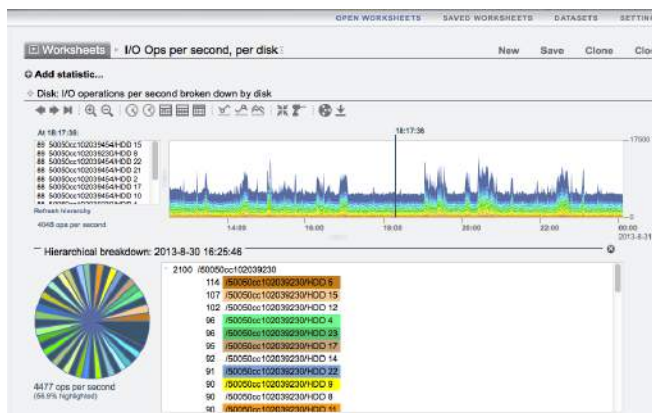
OPEN WORKSHEETS SAVED WORKSHEETS DATASETS SETTIN

Worksheets I/O Ops per second, per disk

New Save Clone Clo

Add statistic...

Disk: I/O operations per second broken down by disk

At 18:17:38

88 50050cc102039454/HDD 15
88 50050cc102039454/HDD 8
88 50050cc102039454/HDD 22
88 50050cc102039454/HDD 21
88 50050cc102039454/HDD 2
88 50050cc102039454/HDD 17
88 50050cc102039454/HDD 10

Refresh hierarchy

4048 ops per second

18:17:38

17000

0

14:00 16:00 18:00 20:00 22:00 00:00 2013-8-31

Hierarchical breakdown: 2013-8-30 16:25:46

2100 /50050cc102039230
114 /50050cc102039230/HDD 5
107 /50050cc102039230/HDD 15
102 /50050cc102039230/HDD 12
96 /50050cc102039230/HDD 4
96 /50050cc102039230/HDD 23
95 /50050cc102039230/HDD 17
92 /50050cc102039230/HDD 14
91 /50050cc102039230/HDD 22
90 /50050cc102039230/HDD 9
90 /50050cc102039230/HDD 8
90 /50050cc102039230/HDD 11

4477 ops per second
(56.9% highlighted)